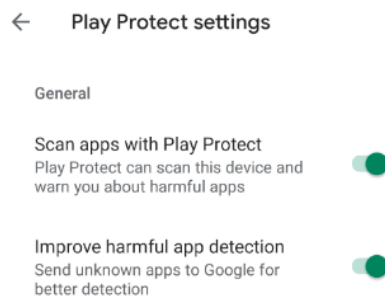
←  Play Protect settings

General

Scan apps with Play Protect
Play Protect can scan this device and warn you about harmful apps

Improve harmful app detection
Send unknown apps to Google for better detection